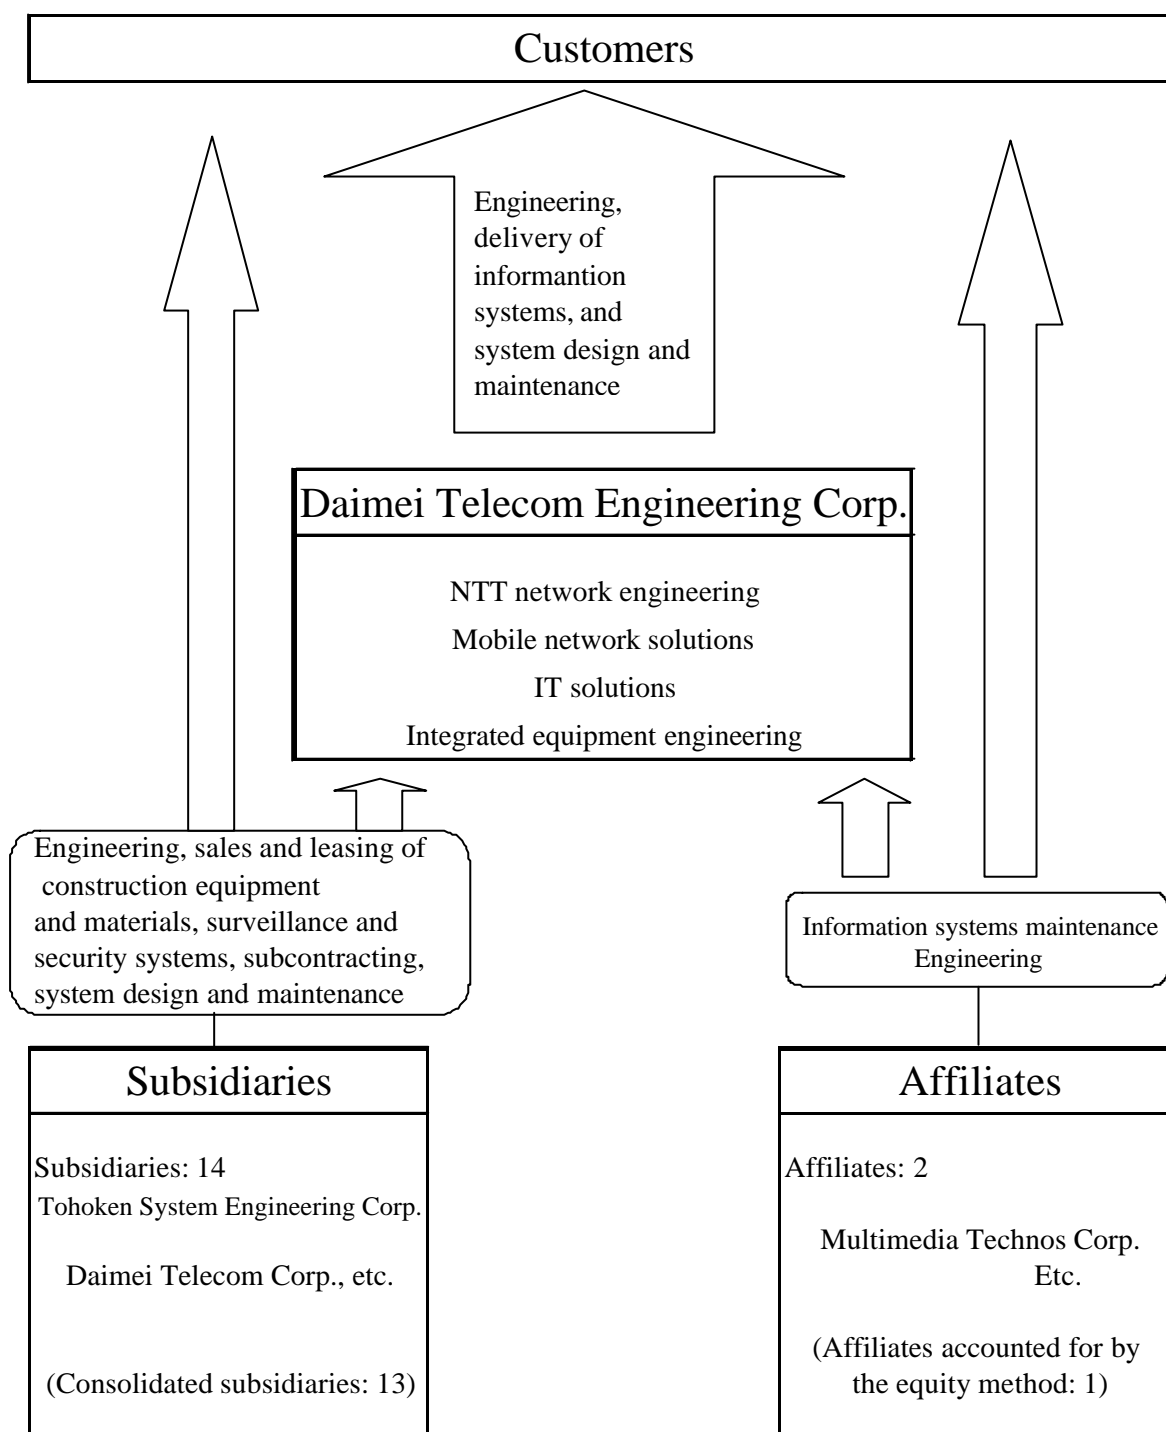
Customers

Engineering, delivery of informantion systems, and system design and maintenance

Daimei Telecom Engineering Corp.

NTT network engineering

Mobile network solutions

IT solutions

Integrated equipment engineering

Engineering, sales and leasing of construction equipment and materials, surveillance and security systems, subcontracting, system design and maintenance

Information systems maintenance Engineering

Subsidiaries

Subsidiaries: 14

Tohoken System Engineering Corp.

Daimei Telecom Corp., etc.

(Consolidated subsidiaries: 13)

Affiliates

Affiliates: 2

Multimedia Technos Corp. Etc.

(Affiliates accounted for by the equity method: 1)